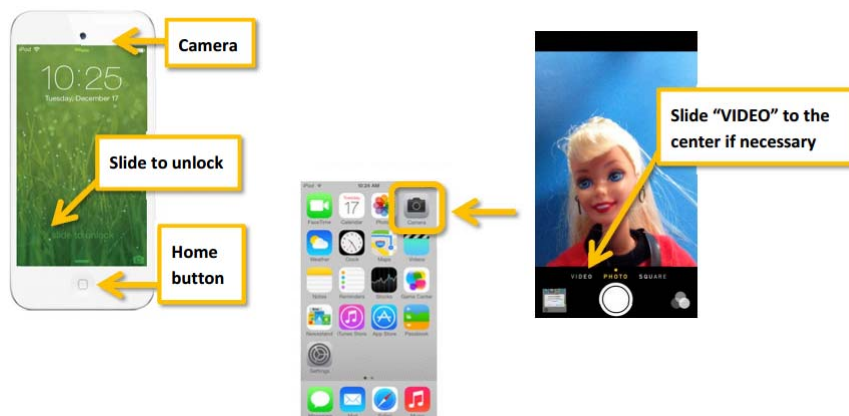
iPod

10:25

Tuesday, December 17

Camera

Slide to unlock

slide to unlock

Home button

iPod

10:25 AM

FaceTime

Tuesday 17

Calendar

Photos

Camera

Weather

Clock

Maps

Videos

Notes

Reminders

Stocks

Game Center

Newsstand

iTunes Store

App Store

Passbook

Settings

Slide "VIDEO" to the center if necessary

VIDEO

PHOTO

SQUARE